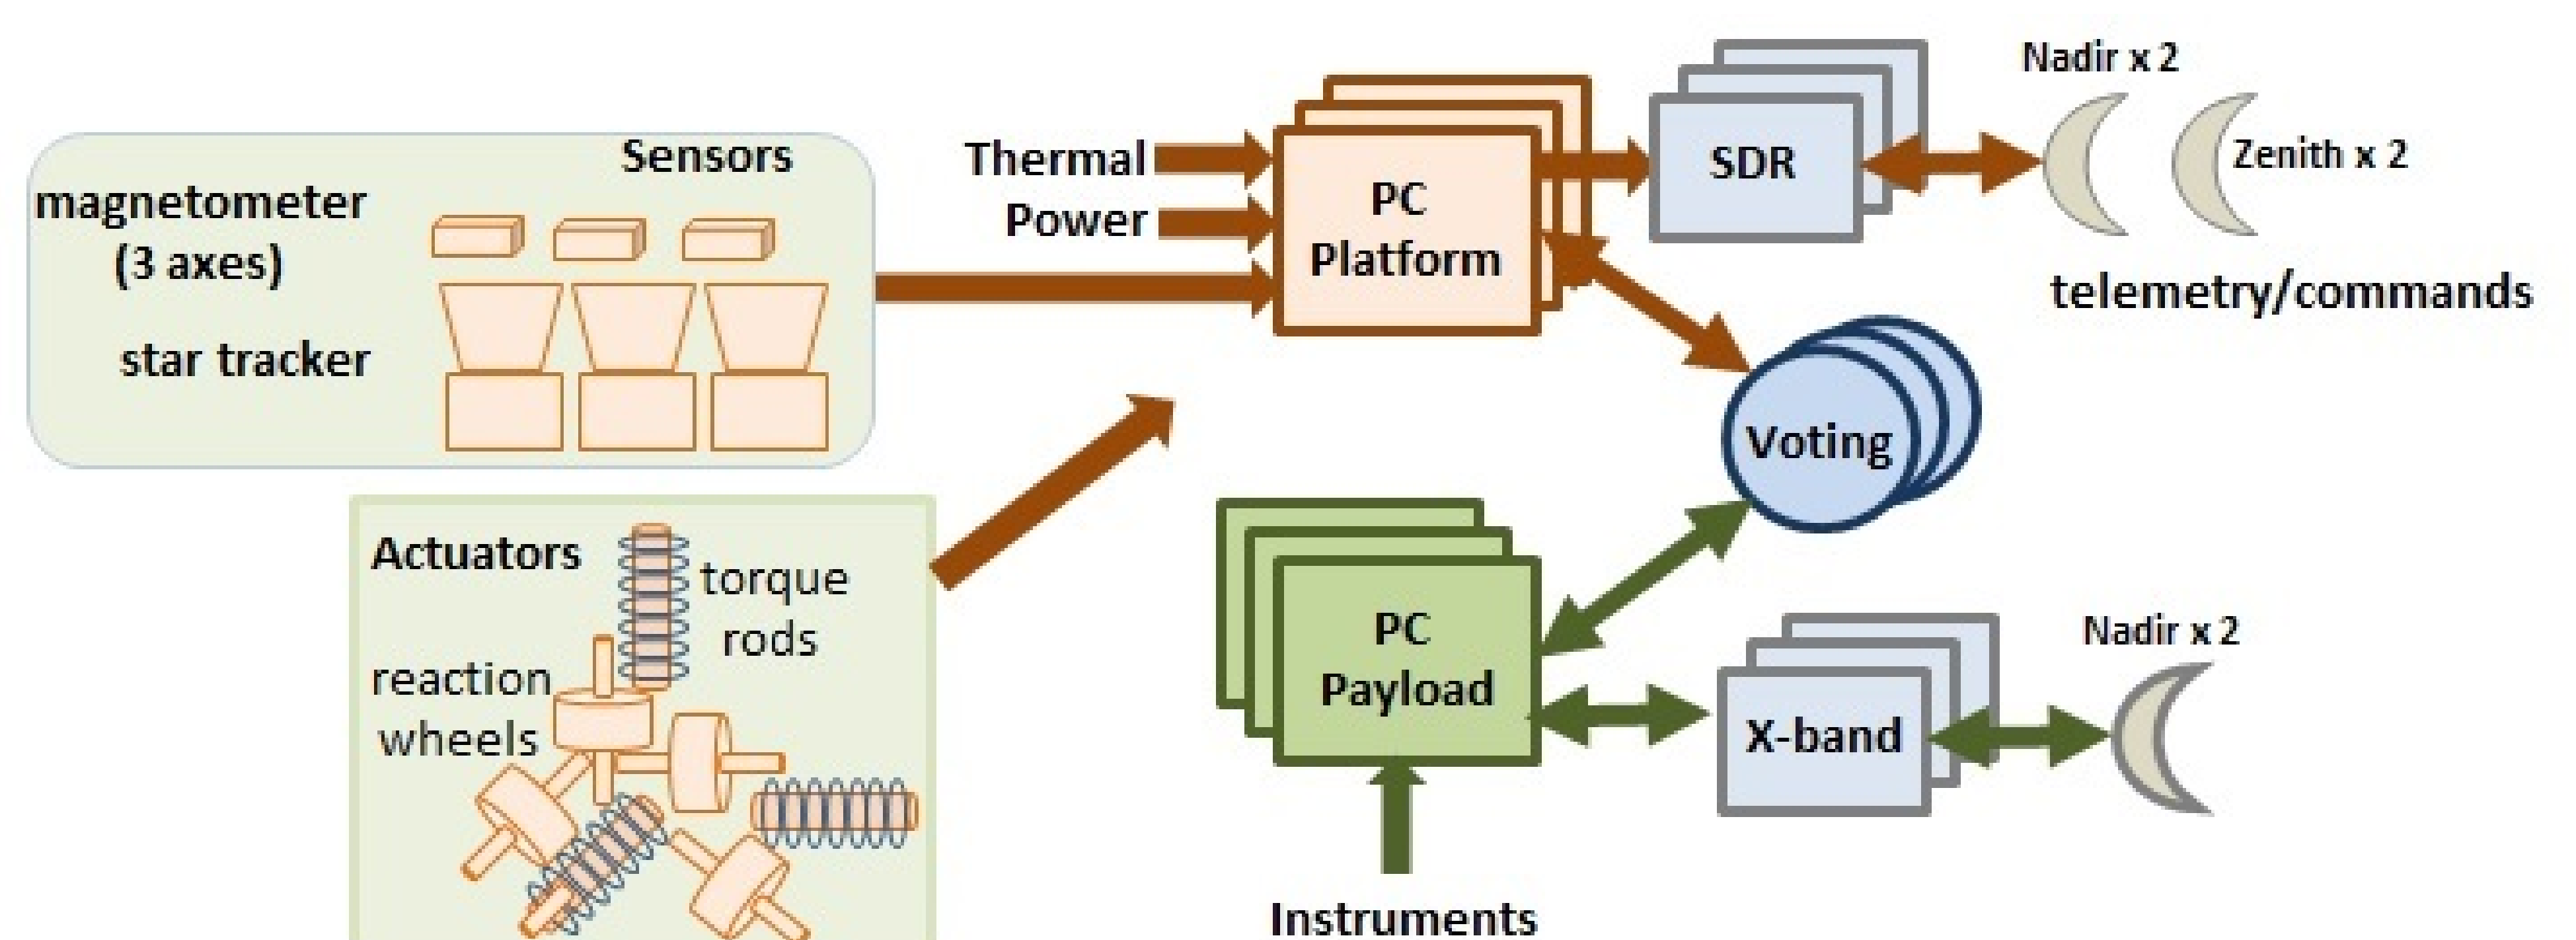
Sensors
magnetometer (3 axes)
star tracker

Thermal
Power

PC Platform

SDR

Nadir x 2
Zenith x 2
telemetry/commands

Voting

Actuators
torque rods
reaction wheels

PC Payload

X-band

Nadir x 2

Instruments